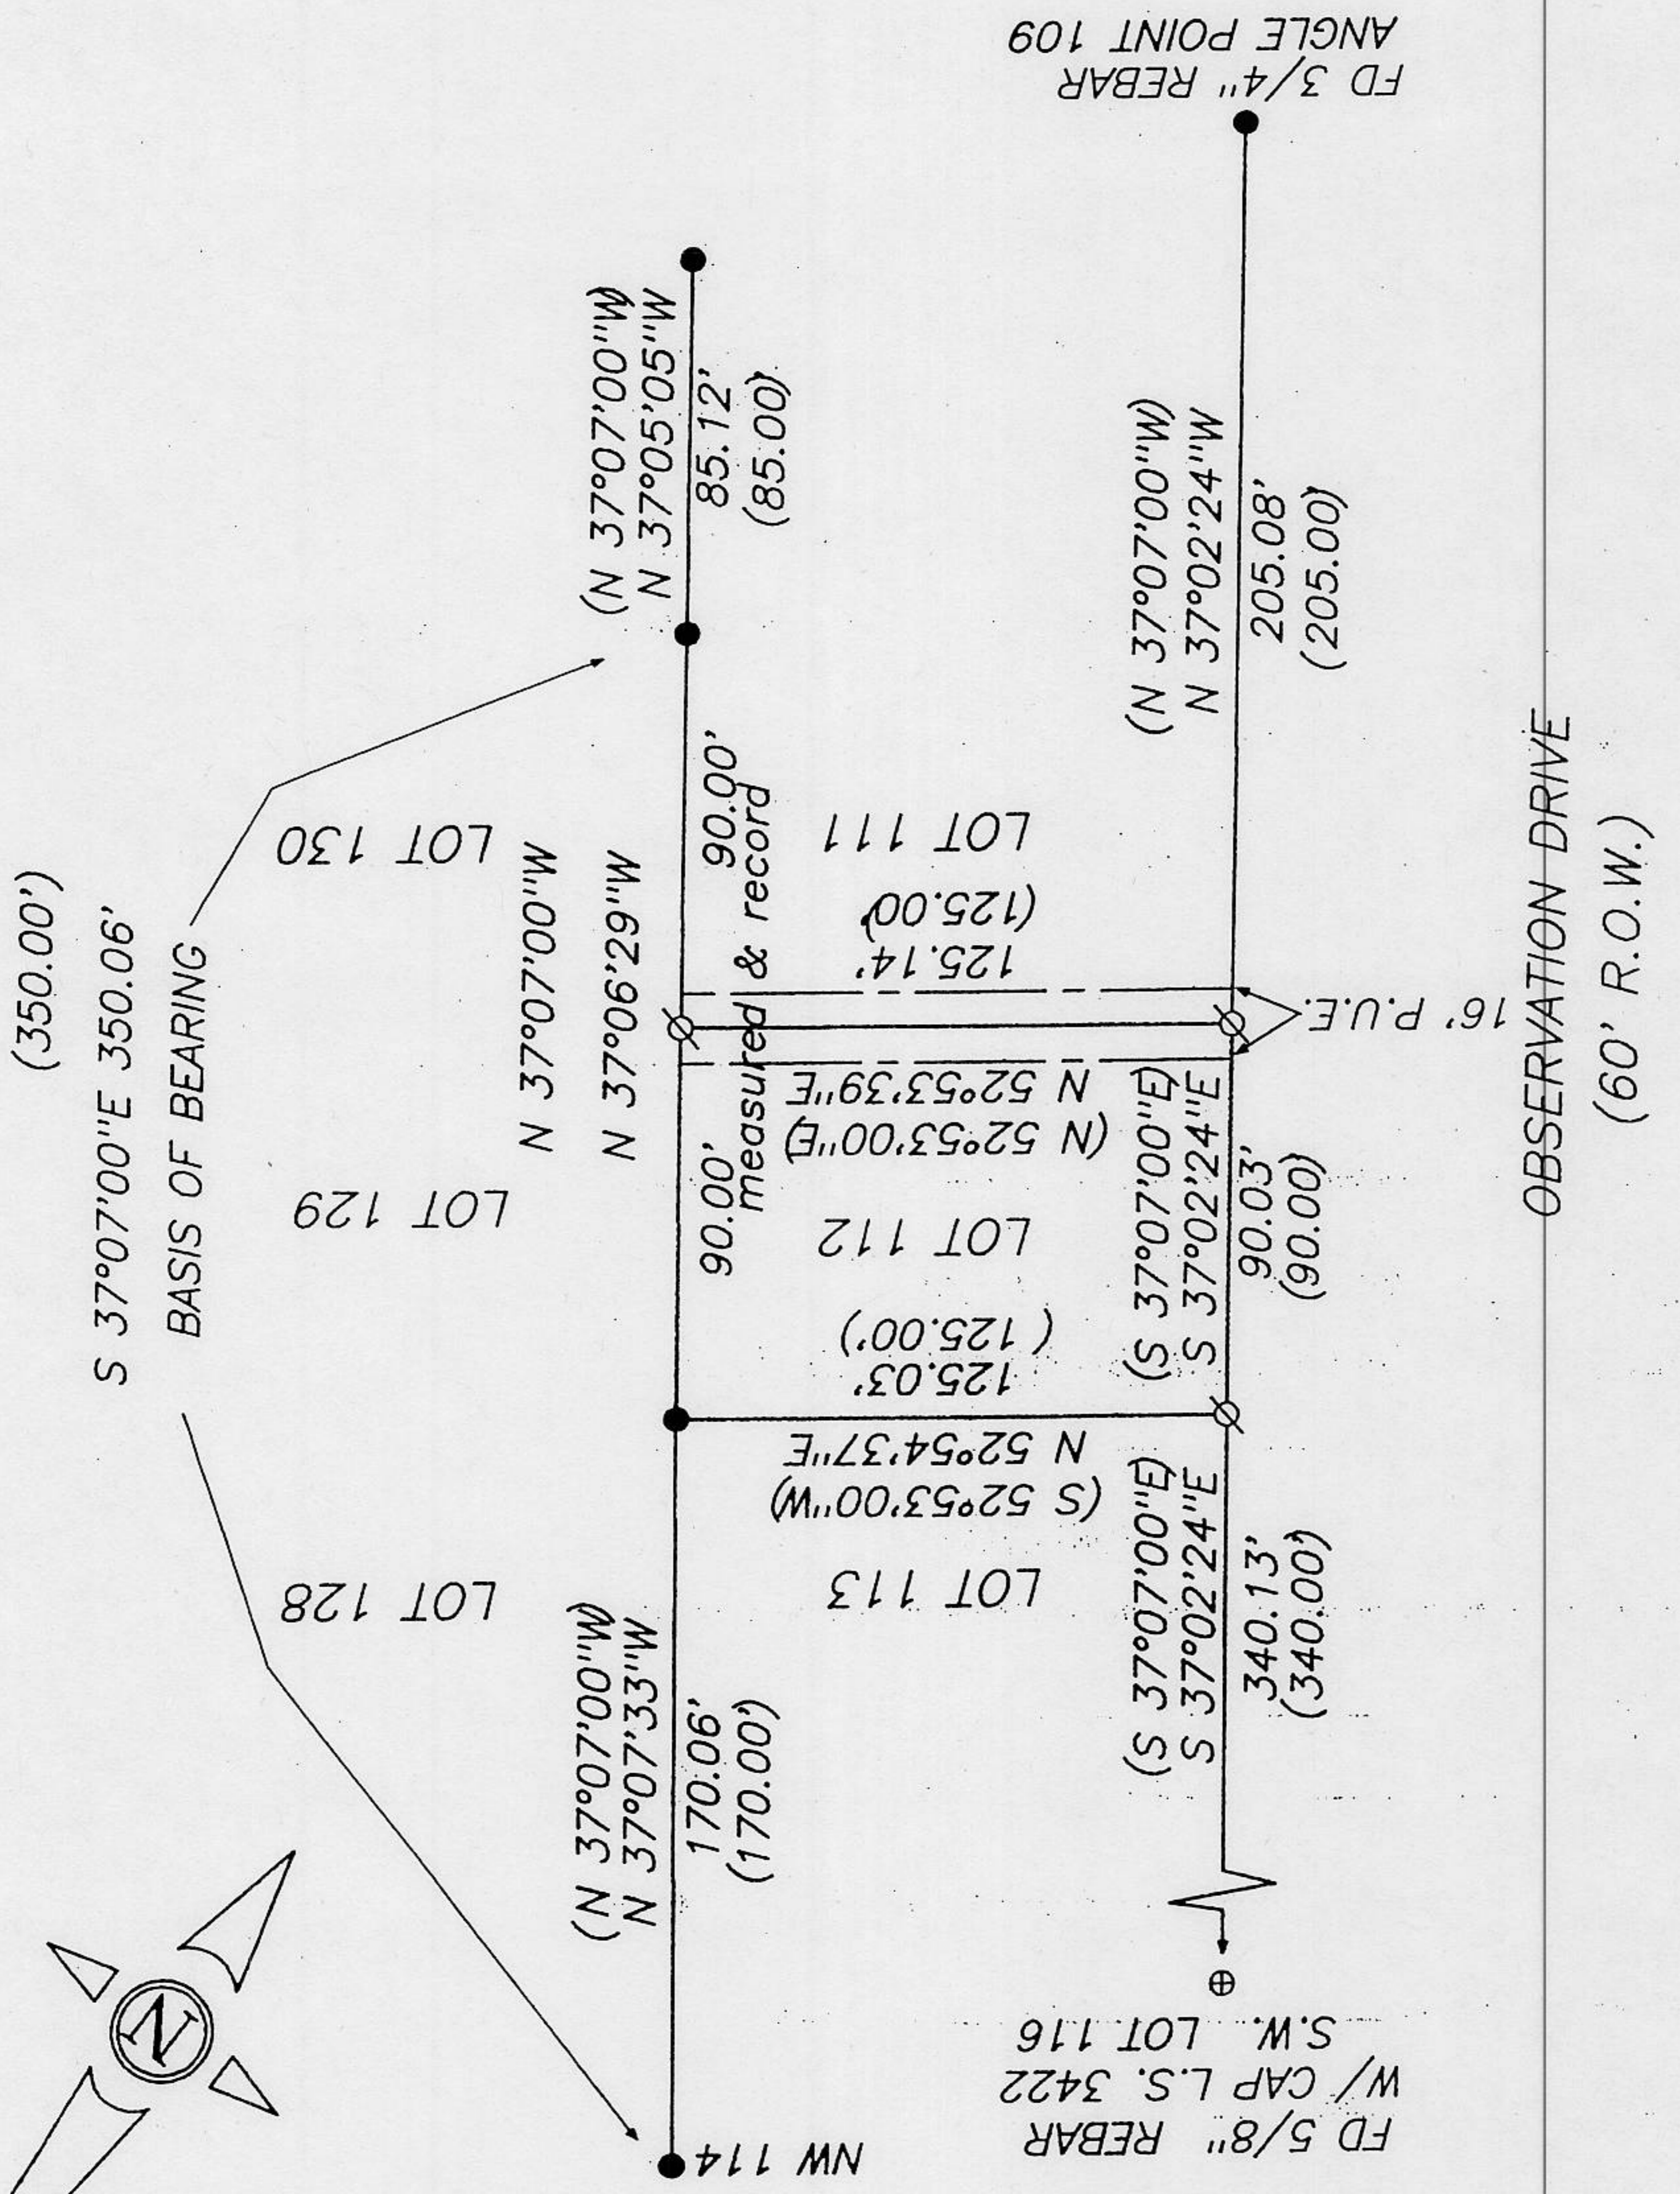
FD 3/4" REBAR
ANGLE POINT 109

(350.00')
S 37°07'00"E 350.06'
BASIS OF BEARING

LOT 130
LOT 129
LOT 128

(N 37°07'00"W)
N 37°05'05"W
85.12'
(85.00')

N 37°07'00"W
N 37°06'29"W
90.00'
measured & record
90.00'

(N 37°07'00"W)
N 37°07'33"W
170.06'
(170.00')

LOT 111
125.14'
(125.00')

16' P.U.E.

N 52°53'39"E
(N 52°53'00"E)

LOT 112
125.03'
(125.00')

N 52°54'37"E
(S 52°53'00"W)

LOT 113

(N 37°07'00"W)
N 37°02'24"W
205.08'
(205.00')

(S 37°07'00"E)
S 37°02'24"E
90.03'
(90.00)

(S 37°07'00"E)
S 37°02'24"E
340.13'
(340.00')

OBSERVATION DRIVE
(60' R.O.W.)

FD 5/8" REBAR
W/ CAP L.S. 3422
S.W. LOT 116

NW 114

N